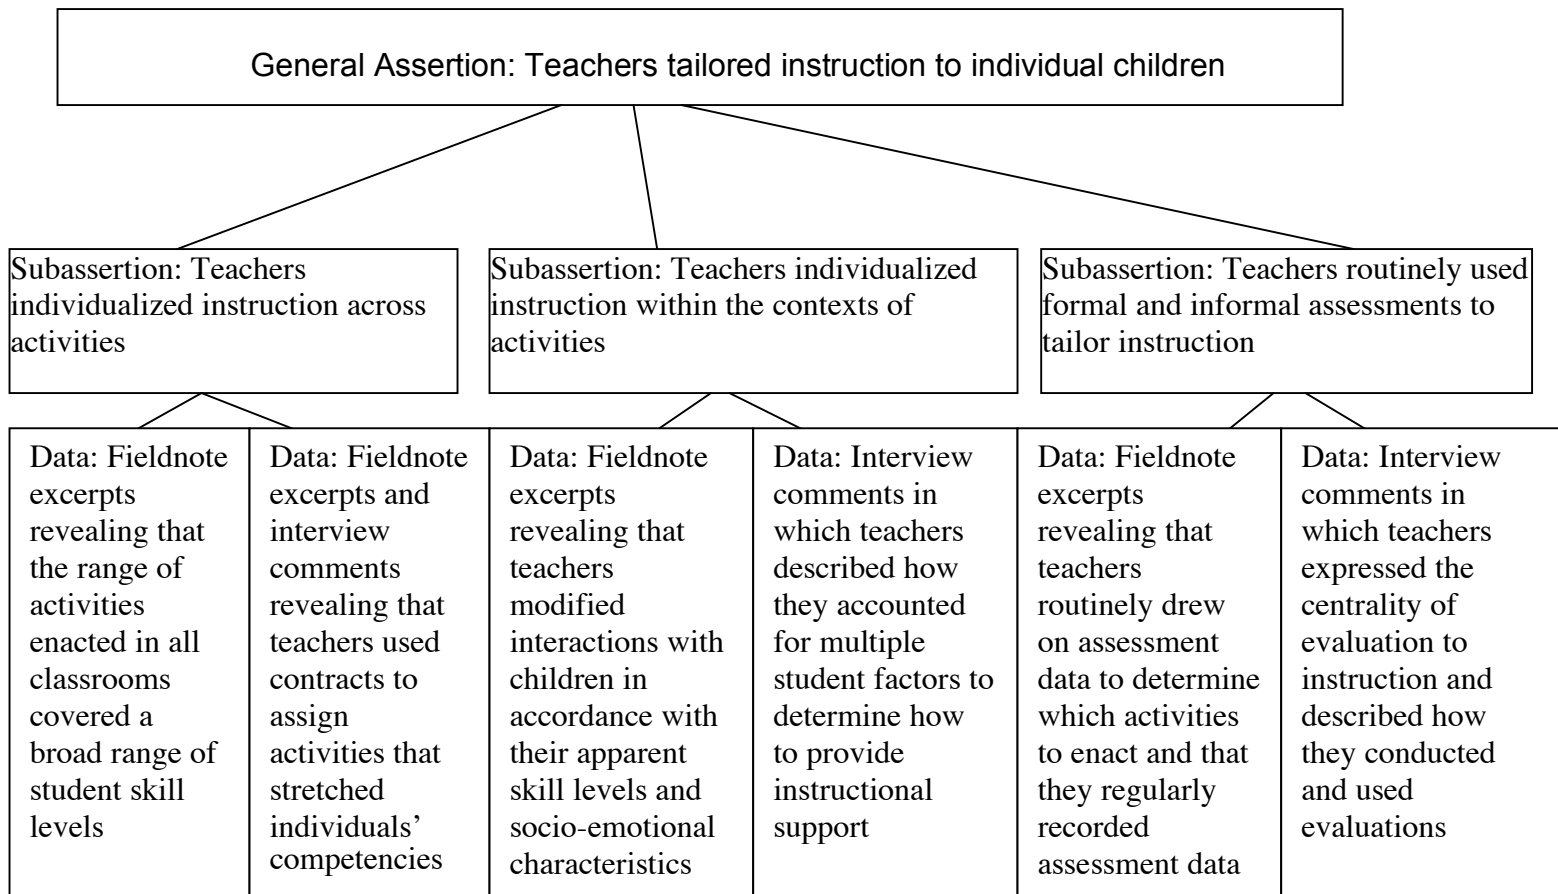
General Assertion: Teachers tailored instruction to individual children

Subassertion: Teachers individualized instruction across activities

Subassertion: Teachers individualized instruction within the contexts of activities

Subassertion: Teachers routinely used formal and informal assessments to tailor instruction

Data: Fieldnote excerpts revealing that the range of activities enacted in all classrooms covered a broad range of student skill levels

Data: Fieldnote excerpts and interview comments revealing that teachers used contracts to assign activities that stretched individuals' competencies

Data: Fieldnote excerpts revealing that teachers modified interactions with children in accordance with their apparent skill levels and socio-emotional characteristics

Data: Interview comments in which teachers described how they accounted for multiple student factors to determine how to provide instructional support

Data: Fieldnote excerpts revealing that teachers routinely drew on assessment data to determine which activities to enact and that they regularly recorded assessment data

Data: Interview comments in which teachers expressed the centrality of evaluation to instruction and described how they conducted and used evaluations